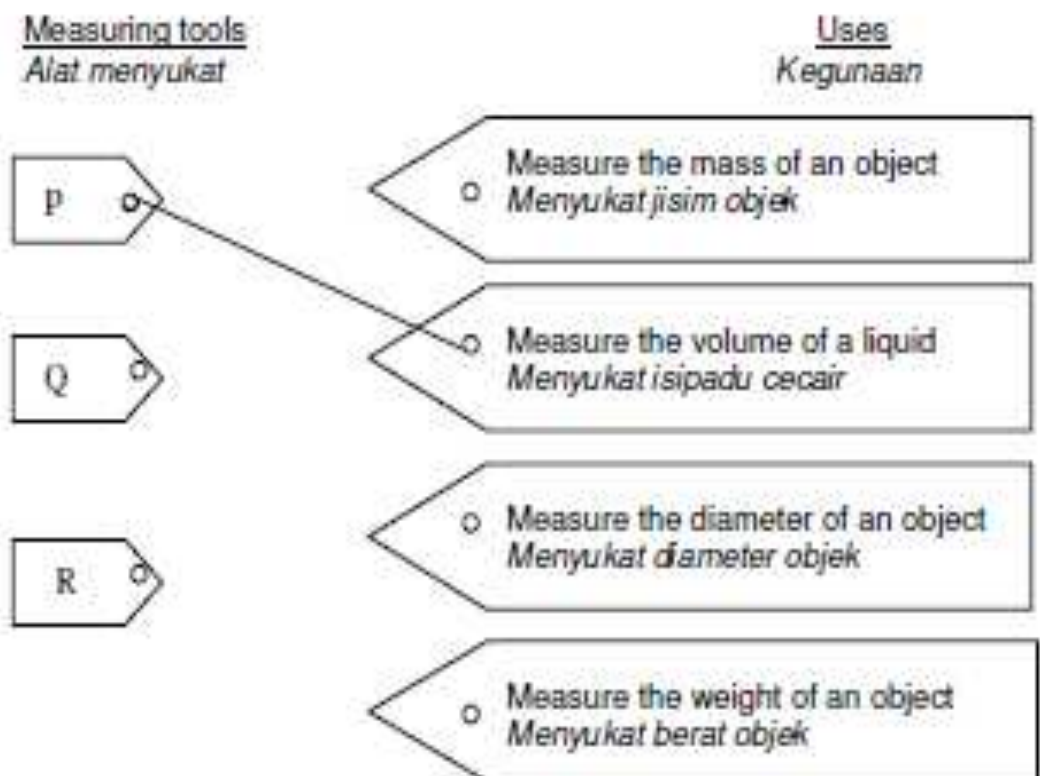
Measuring tools
*Alat menyukat*

Uses
*Kegunaan*

P

Q

R

Measure the mass of an object
*Menyukat jisim objek*

Measure the volume of a liquid
*Menyukat isipadu cecair*

Measure the diameter of an object
*Menyukat diameter objek*

Measure the weight of an object
*Menyukat berat objek*